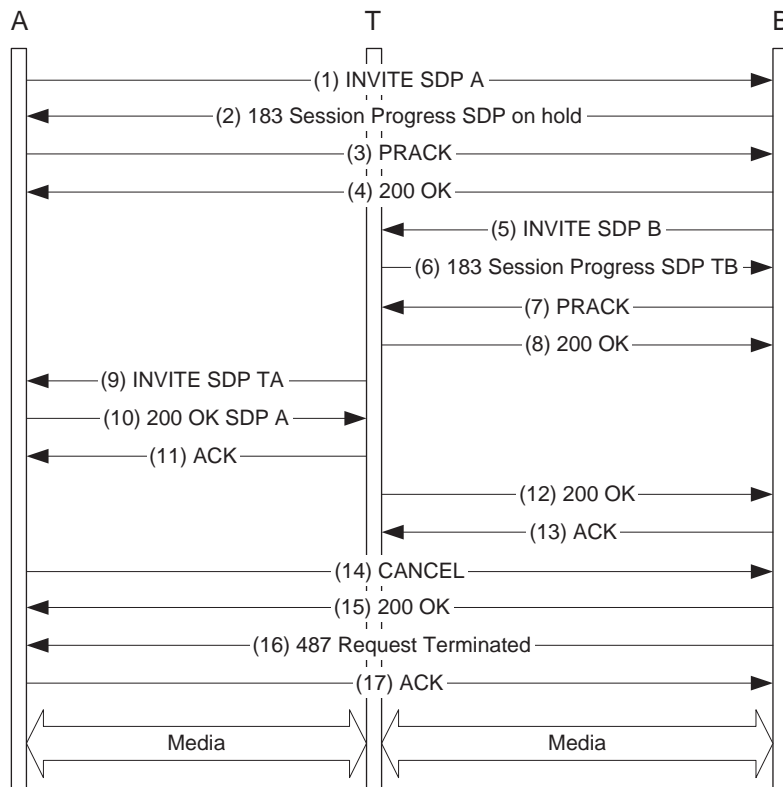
A

T

B

(1) INVITE SDP A

(2) 183 Session Progress SDP on hold

(3) PRACK

(4) 200 OK

(5) INVITE SDP B

(6) 183 Session Progress SDP TB

(7) PRACK

(8) 200 OK

(9) INVITE SDP TA

(10) 200 OK SDP A

(11) ACK

(12) 200 OK

(13) ACK

(14) CANCEL

(15) 200 OK

(16) 487 Request Terminated

(17) ACK

Media

Media